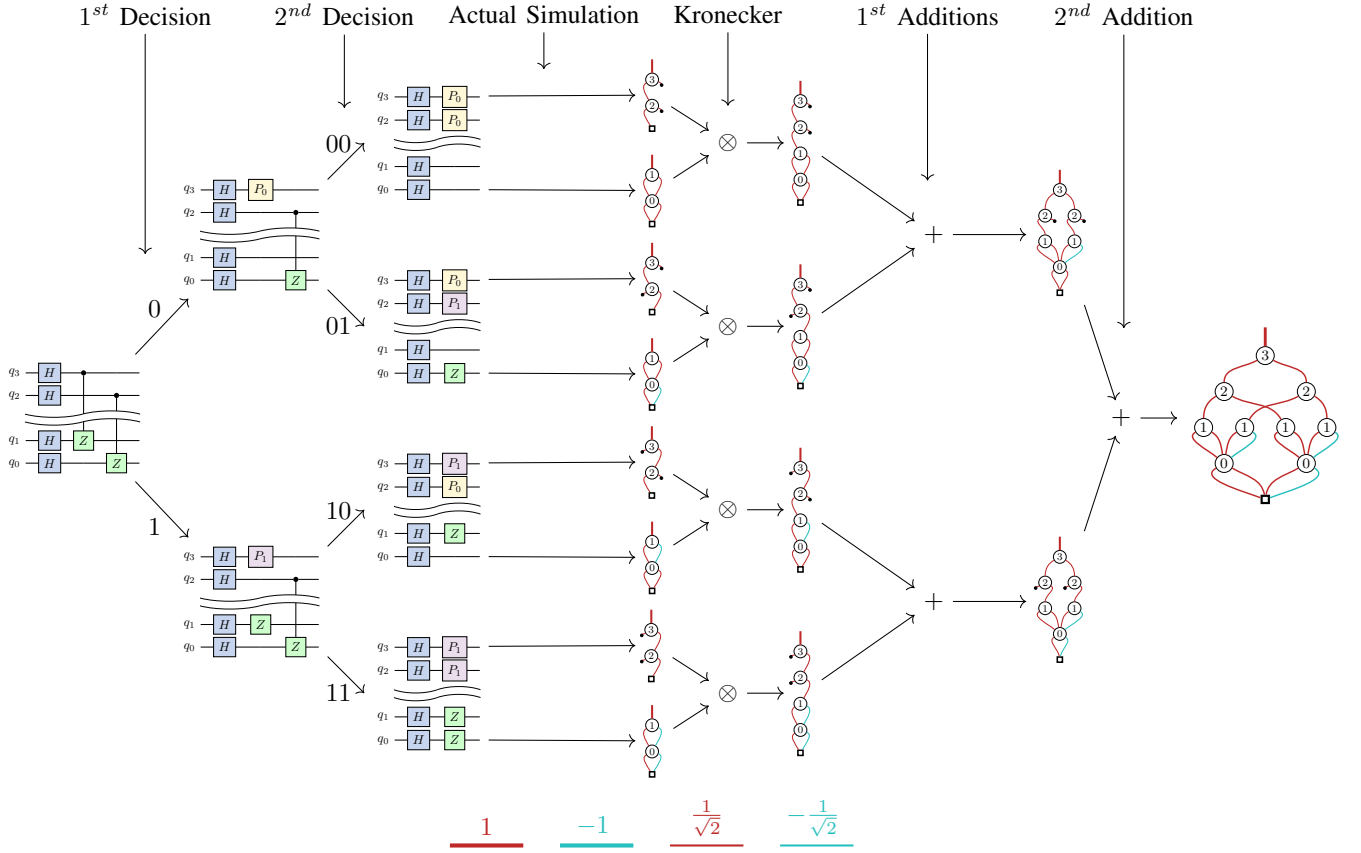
$1^{st}$ Decision $2^{nd}$ Decision Actual Simulation Kronecker $1^{st}$ Additions $2^{nd}$ Addition

$q_3$ $H$
$q_2$ $H$
$q_1$ $H$ $Z$
$q_0$ $H$ $Z$

0

$q_3$ $H$ $P_0$
$q_2$ $H$
$q_1$ $H$
$q_0$ $H$ $Z$

1

$q_3$ $H$ $P_1$
$q_2$ $H$
$q_1$ $H$ $Z$
$q_0$ $H$ $Z$

00

$q_3$ $H$ $P_0$
$q_2$ $H$ $P_0$
$q_1$ $H$
$q_0$ $H$

01

$q_3$ $H$ $P_0$
$q_2$ $H$ $P_1$
$q_1$ $H$
$q_0$ $H$ $Z$

10

$q_3$ $H$ $P_1$
$q_2$ $H$ $P_0$
$q_1$ $H$ $Z$
$q_0$ $H$

11

$q_3$ $H$ $P_1$
$q_2$ $H$ $P_1$
$q_1$ $H$ $Z$
$q_0$ $H$ $Z$

3 2 1 0 3 2 1 0 3 2 1 0 3 2 1 0 3 2 1 0 3 2 1 0 3 2 1 0 3 2 1 0

$\otimes$ $\otimes$ $\otimes$ $\otimes$

3 2 1 0 3 2 1 0 3 2 1 0 3 2 1 0

+ +

3 2 2 1 1 0 3 2 2 1 1 0

+

3 2 2 1 1 1 1 0 0

1 $-1$ $\frac{1}{\sqrt{2}}$ $-\frac{1}{\sqrt{2}}$